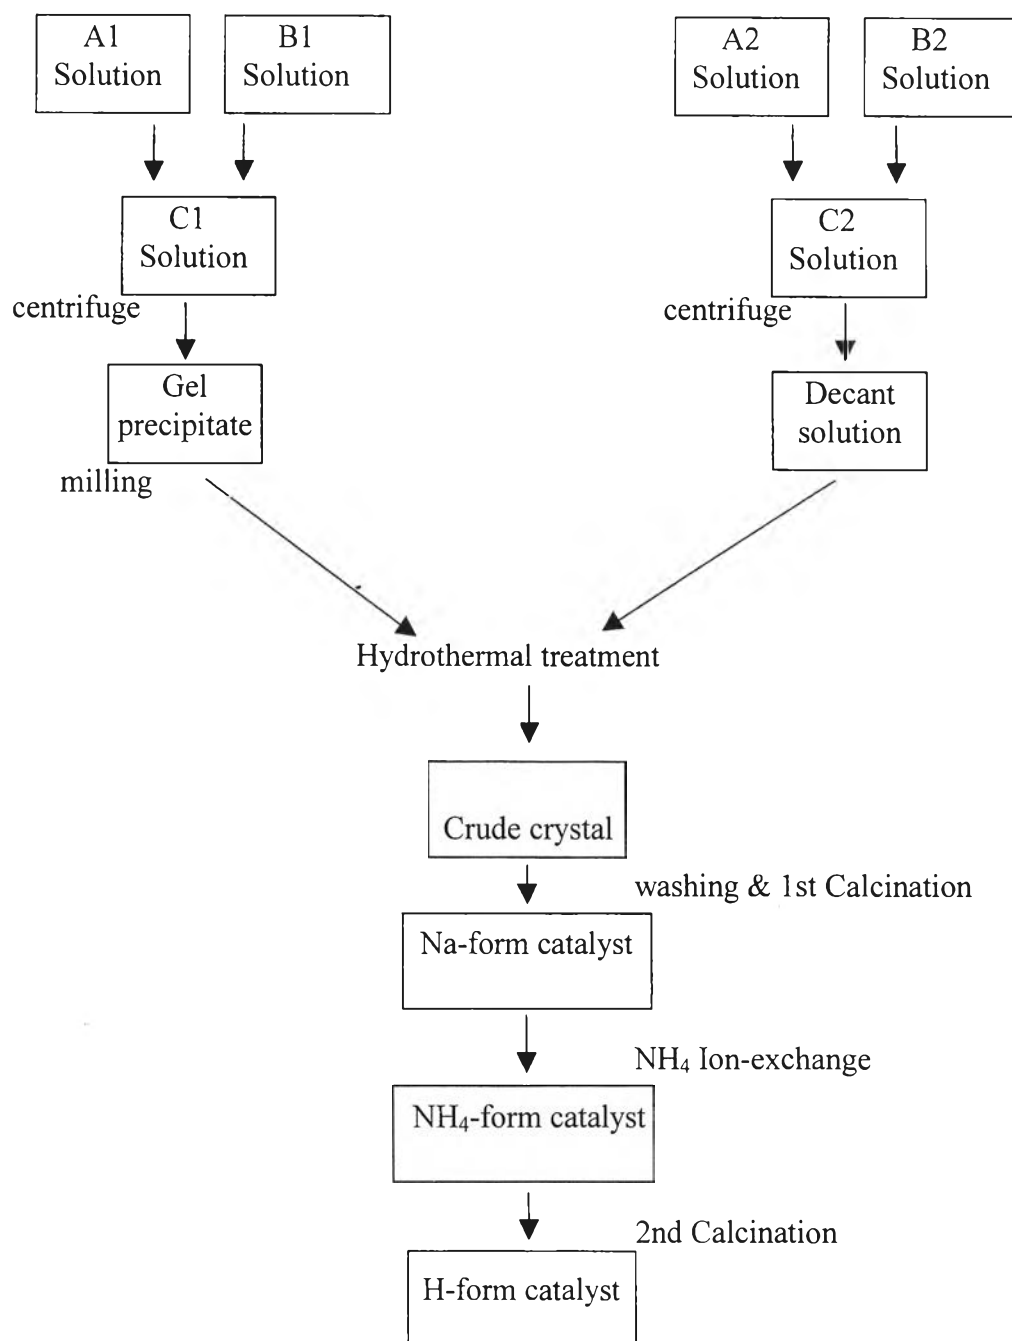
A1 Solution

B1 Solution

A2 Solution

B2 Solution

C1 Solution

C2 Solution

centrifuge

centrifuge

Gel precipitate

Decant solution

milling

Hydrothermal treatment

Crude crystal

washing & 1st Calcination

Na-form catalyst

$NH_4$ Ion-exchange

$NH_4$-form catalyst

2nd Calcination

H-form catalyst